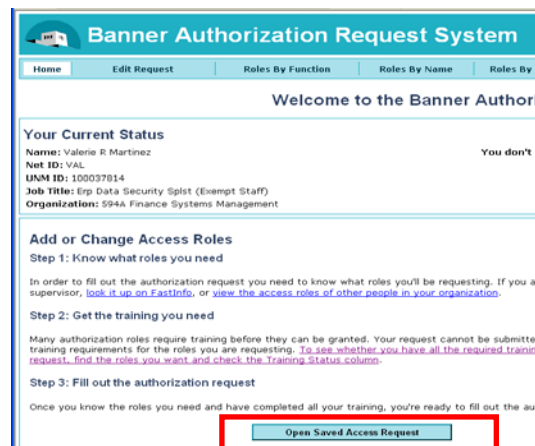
Banner Authorization Request System

Home | Edit Request | Roles By Function | Roles By Name | Roles By

Welcome to the Banner Authori

Your Current Status

Name: Valerie R Martinez
Net ID: VAL
UNM ID: 100037814
Job Title: Erp Data Security Splst (Exempt Staff)
Organization: 594A Finance Systems Management

You don't

Add or Change Access Roles

Step 1: Know what roles you need

In order to fill out the authorization request you need to know what roles you'll be requesting. If you a supervisor, look it up on FastInfo, or view the access roles of other people in your organization.

Step 2: Get the training you need

Many authorization roles require training before they can be granted. Your request cannot be submitte training requirements for the roles you are requesting. To see whether you have all the required trainin request, find the roles you want and check the Training Status column.

Step 3: Fill out the authorization request

Once you know the roles you need and have completed all your training, you're ready to fill out the au

Open Saved Access Request